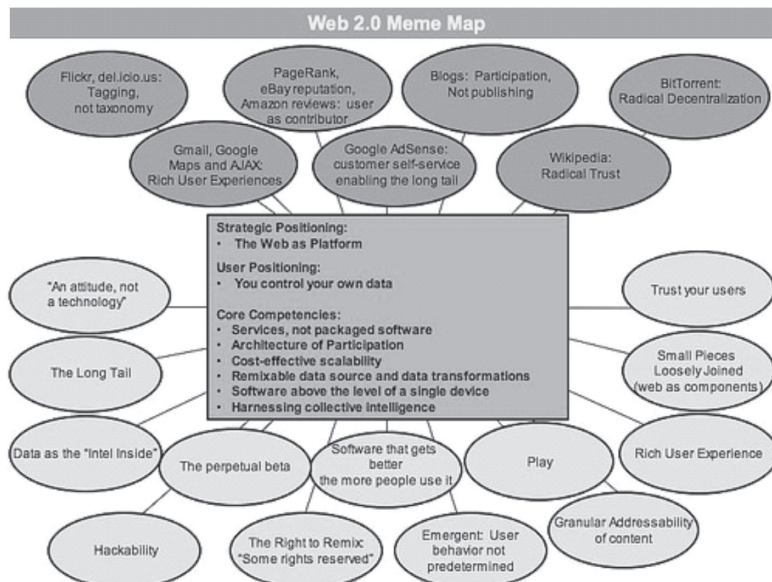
Web 2.0 Meme Map

Flickr, del.icio.us: Tagging, not taxonomy

PageRank, eBay reputation, Amazon reviews: user as contributor

Blogs: Participation, Not publishing

BitTorrent: Radical Decentralization

Gmail, Google Maps and AJAX: Rich User Experiences

Google AdSense: customer self-service enabling the long tail

Wikipedia: Radical Trust

Strategic Positioning:
• The Web as Platform

User Positioning:
• You control your own data

Core Competencies:
• Services, not packaged software
• Architecture of Participation
• Cost-effective scalability
• Remixable data source and data transformations
• Software above the level of a single device
• Harnessing collective intelligence

"An attitude, not a technology"

Trust your users

The Long Tail

Small Pieces Loosely Joined (web as components)

Data as the "Intel Inside"

The perpetual beta

Software that gets better the more people use it

Play

Rich User Experience

Granular Addressability of content

Hackability

The Right to Remix: "Some rights reserved"

Emergent: User behavior not predetermined